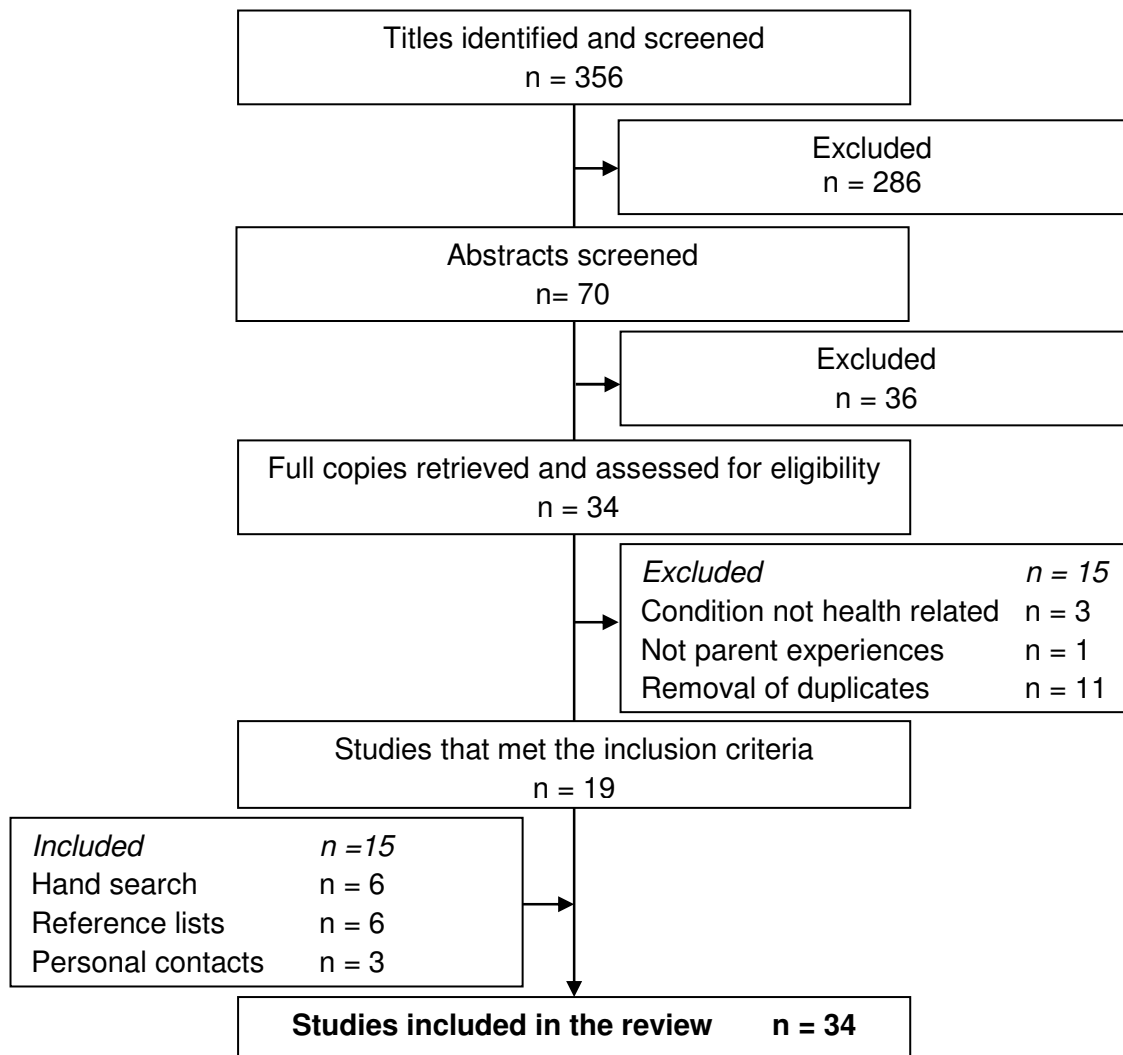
Titles identified and screened
n = 356

Excluded
n = 286

Abstracts screened
n= 70

Excluded
n = 36

Full copies retrieved and assessed for eligibility
n = 34

Excluded n = 15
Condition not health related n = 3
Not parent experiences n = 1
Removal of duplicates n = 11

Studies that met the inclusion criteria
n = 19

Included n =15
Hand search n = 6
Reference lists n = 6
Personal contacts n = 3

**Studies included in the review n = 34**